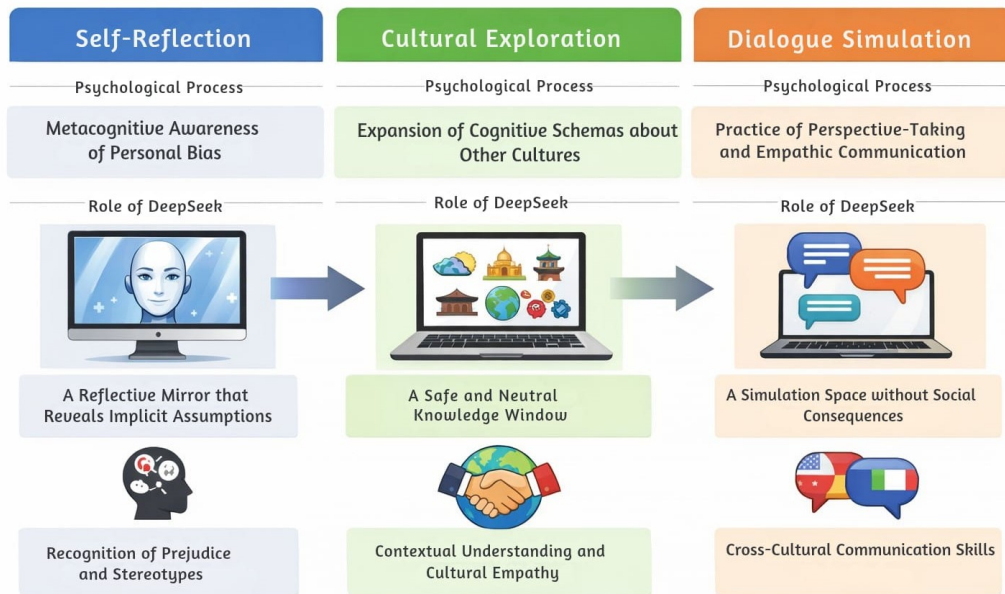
Self-Reflection

Psychological Process

Metacognitive Awareness of Personal Bias

Role of DeepSeek

A Reflective Mirror that Reveals Implicit Assumptions

Recognition of Prejudice and Stereotypes

Cultural Exploration

Psychological Process

Expansion of Cognitive Schemas about Other Cultures

Role of DeepSeek

A Safe and Neutral Knowledge Window

Contextual Understanding and Cultural Empathy

Dialogue Simulation

Psychological Process

Practice of Perspective-Taking and Empathic Communication

Role of DeepSeek

A Simulation Space without Social Consequences

Cross-Cultural Communication Skills